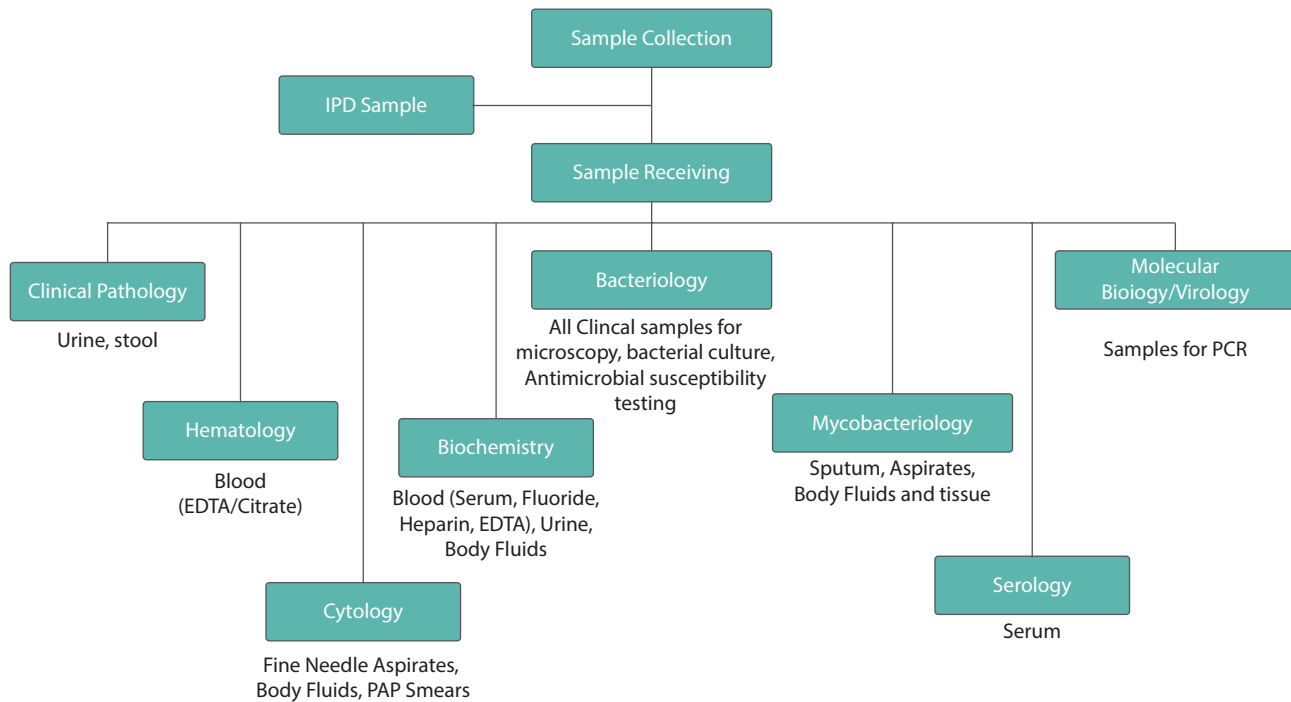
Sample Collection

IPD Sample

Sample Receiving

Clinical Pathology

Urine, stool

Hematology

Blood (EDTA/Citrate)

Cytology

Fine Needle Aspirates, Body Fluids, PAP Smears

Biochemistry

Blood (Serum, Fluoride, Heparin, EDTA), Urine, Body Fluids

Bacteriology

All Clincal samples for microscopy, bacterial culture, Antimicrobial susceptibility testing

Mycobacteriology

Sputum, Aspirates, Body Fluids and tissue

Serology

Serum

Molecular Bioiogy/Virology

Samples for PCR